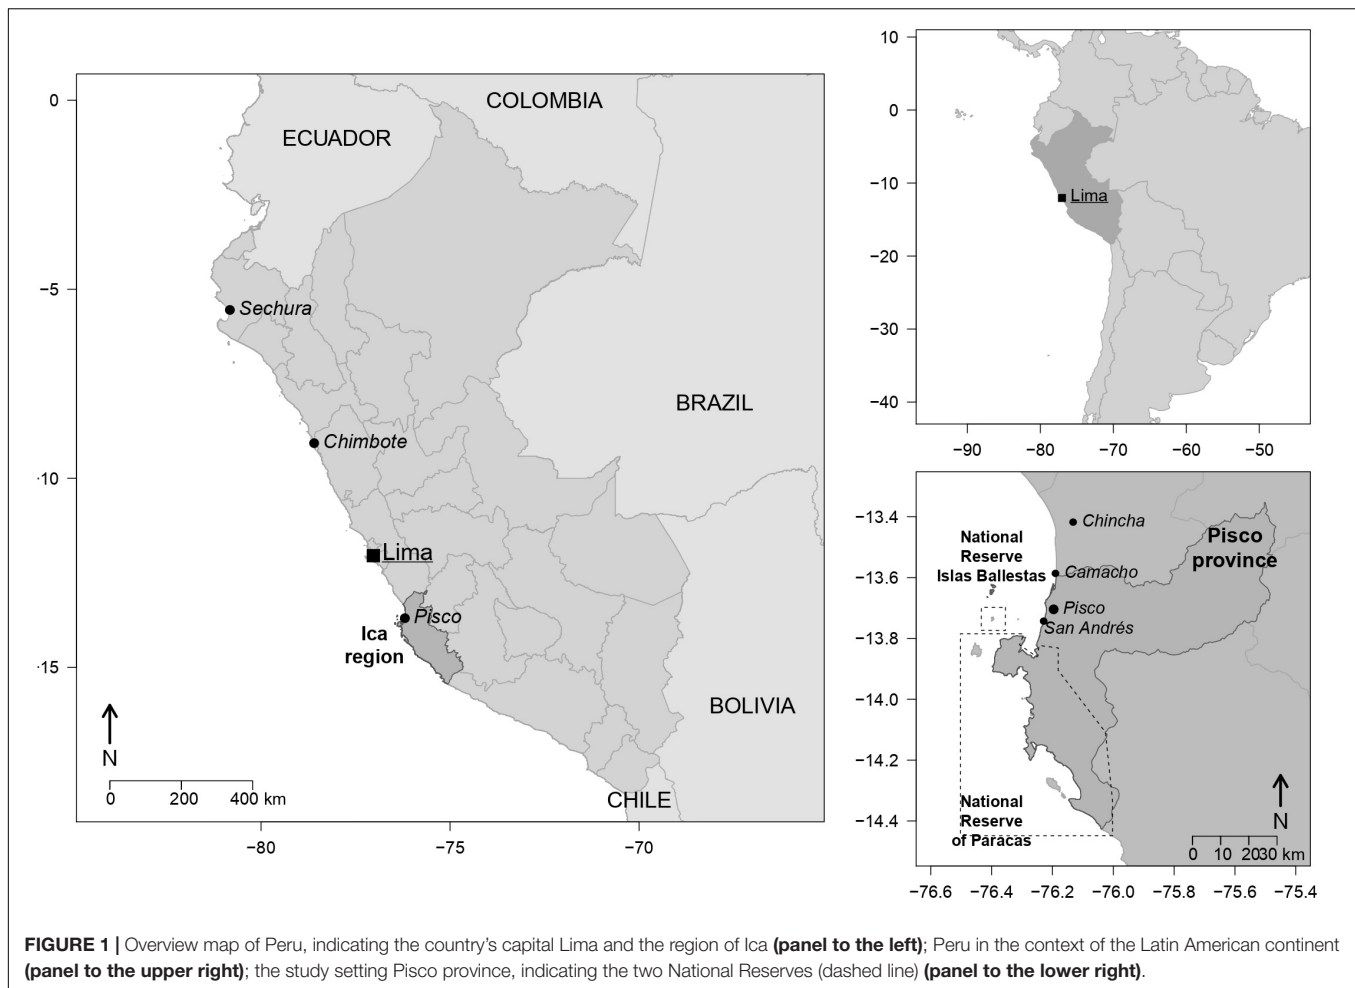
0

-5

-10

-15

COLOMBIA

ECUADOR

Sechura

Chimbote

BRAZIL

Lima

Pisco

Ica region

BOLIVIA

N

0 200 400 km

CHILE

-80 -75 -70

10

0

-10

-20

-30

-40

Lima

-90 -80 -70 -60 -50

-13.4

-13.6

-13.8

-14.0

-14.2

-14.4

Chincha

National Reserve Islas Ballestas

Camacho

Pisco

San Andrés

Pisco province

National Reserve of Paracas

N

0 10 20 30 km

-76.6 -76.4 -76.2 -76.0 -75.8 -75.6 -75.4

**FIGURE 1 |** Overview map of Peru, indicating the country's capital Lima and the region of Ica **(panel to the left)**; Peru in the context of the Latin American continent **(panel to the upper right)**; the study setting Pisco province, indicating the two National Reserves (dashed line) **(panel to the lower right)**.